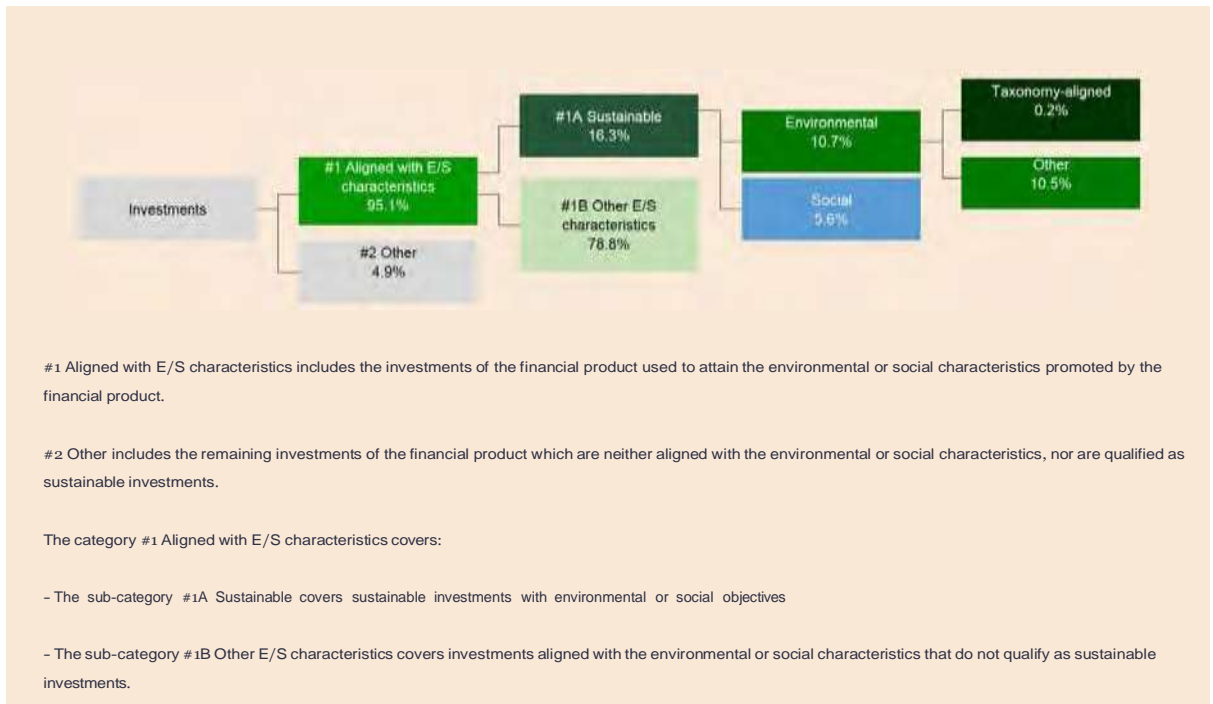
Investments

#1 Aligned with E/S characteristics 95.1%

#2 Other 4.9%

#1A Sustainable 16.3%

#1B Other E/S characteristics 78.8%

Environmental 10.7%

Social 5.6%

Taxonomy-aligned 0.2%

Other 10.5%

#1 Aligned with E/S characteristics includes the investments of the financial product used to attain the environmental or social characteristics promoted by the financial product.

#2 Other includes the remaining investments of the financial product which are neither aligned with the environmental or social characteristics, nor are qualified as sustainable investments.

The category #1 Aligned with E/S characteristics covers:

- The sub-category #1A Sustainable covers sustainable investments with environmental or social objectives

- The sub-category #1B Other E/S characteristics covers investments aligned with the environmental or social characteristics that do not qualify as sustainable investments.